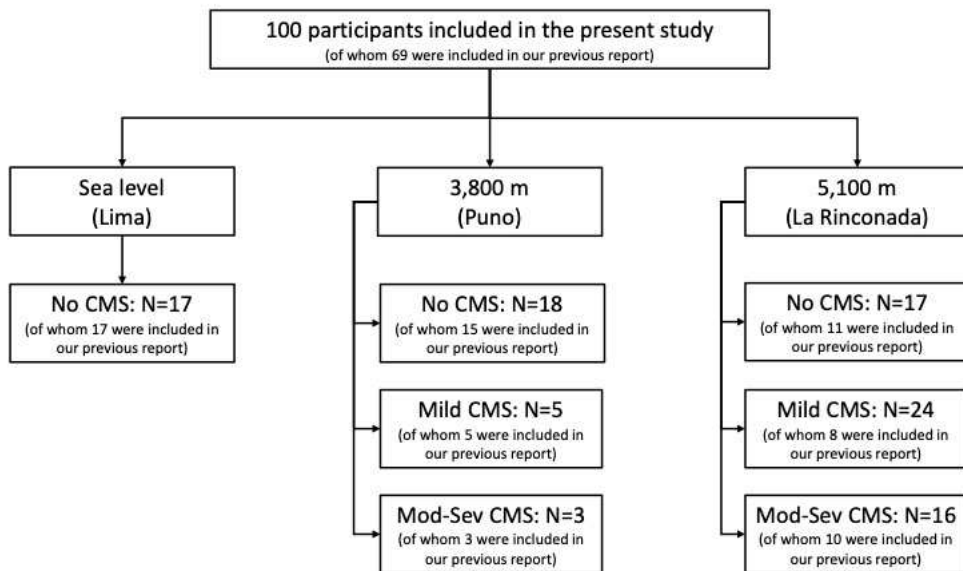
100 participants included in the present study
(of whom 69 were included in our previous report)

Sea level
(Lima)

No CMS: N=17
(of whom 17 were included in our previous report)

3,800 m
(Puno)

No CMS: N=18
(of whom 15 were included in our previous report)

Mild CMS: N=5
(of whom 5 were included in our previous report)

Mod-Sev CMS: N=3
(of whom 3 were included in our previous report)

5,100 m
(La Rinconada)

No CMS: N=17
(of whom 11 were included in our previous report)

Mild CMS: N=24
(of whom 8 were included in our previous report)

Mod-Sev CMS: N=16
(of whom 10 were included in our previous report)